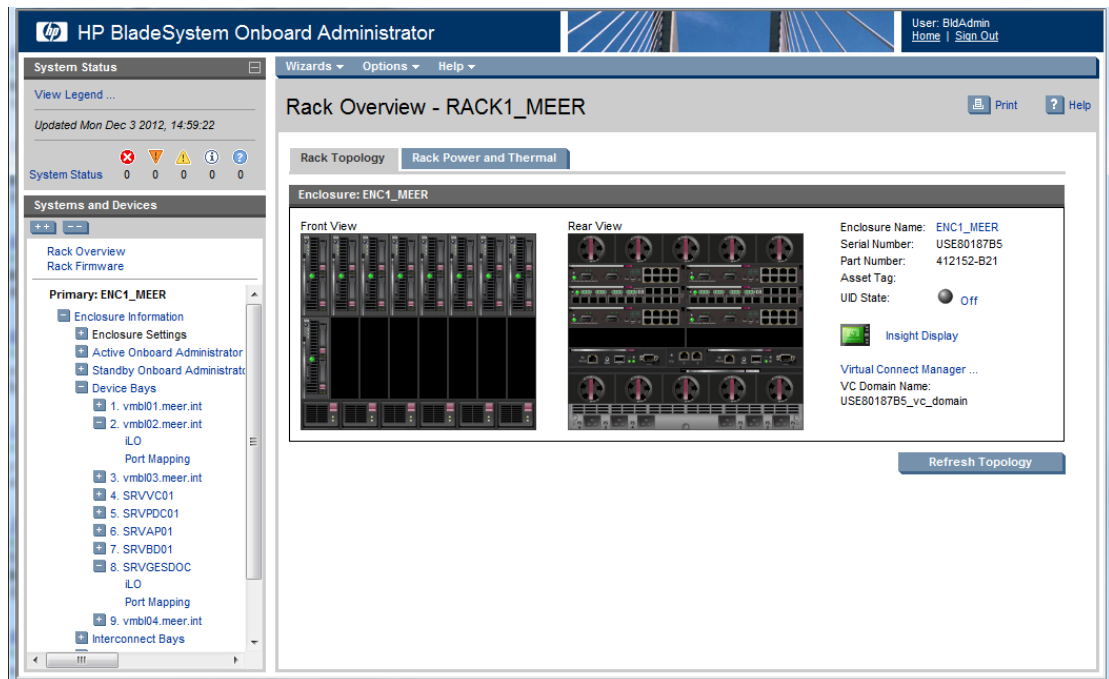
HP BladeSystem Onboard Administrator

User: BldAdmin
Home | Sign Out

System Status

View Legend ...

Updated Mon Dec 3 2012, 14:59:22

System Status 0 0 0 0 0

Systems and Devices

Rack Overview
Rack Firmware

Primary: ENC1_MEER
Enclosure Information
Enclosure Settings
Active Onboard Administrator
Standby Onboard Administrato
Device Bays
1. vmbl01.meer.int
2. vmbl02.meer.int
iLO
Port Mapping
3. vmbl03.meer.int
4. SRVVC01
5. SRVPDC01
6. SRVAP01
7. SRVBD01
8. SRVGESDOC
iLO
Port Mapping
9. vmbl04.meer.int
Interconnect Bays

Wizards Options Help

Rack Overview - RACK1_MEER

Print Help

Rack Topology Rack Power and Thermal

Enclosure: ENC1_MEER

Front View

Rear View

Enclosure Name: ENC1_MEER
Serial Number: USE80187B5
Part Number: 412152-B21
Asset Tag:
UID State: Off

Insight Display

Virtual Connect Manager ...
VC Domain Name:
USE80187B5_vc_domain

Refresh Topology